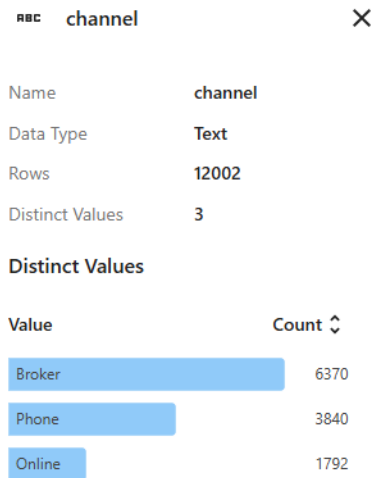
ABC channel ×

| | |
|---|---|
| Name | channel |
| Data Type | Text |
| Rows | 12002 |
| Distinct Values | 3 |

Distinct Values

| Value | Count |
|---|---|
| Broker | 6370 |
| Phone | 3840 |
| Online | 1792 |